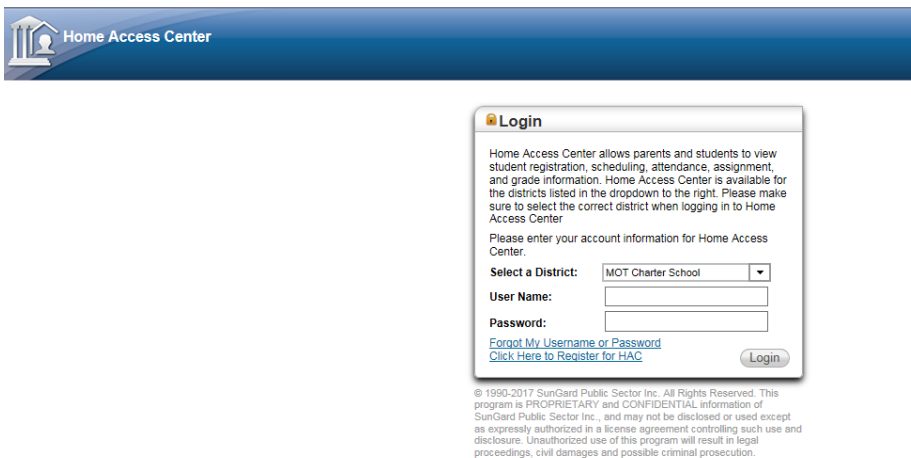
Home Access Center

Login

Home Access Center allows parents and students to view student registration, scheduling, attendance, assignment, and grade information. Home Access Center is available for the districts listed in the dropdown to the right. Please make sure to select the correct district when logging in to Home Access Center

Please enter your account information for Home Access Center.

Select a District: MOT Charter School

User Name:

Password:

Forgot My Username or Password
Click Here to Register for HAC

Login

© 1990-2017 SunGard Public Sector Inc. All Rights Reserved. This program is PROPRIETARY and CONFIDENTIAL information of SunGard Public Sector Inc., and may not be disclosed or used except as expressly authorized in a license agreement controlling such use and disclosure. Unauthorized use of this program will result in legal proceedings, civil damages and possible criminal prosecution.